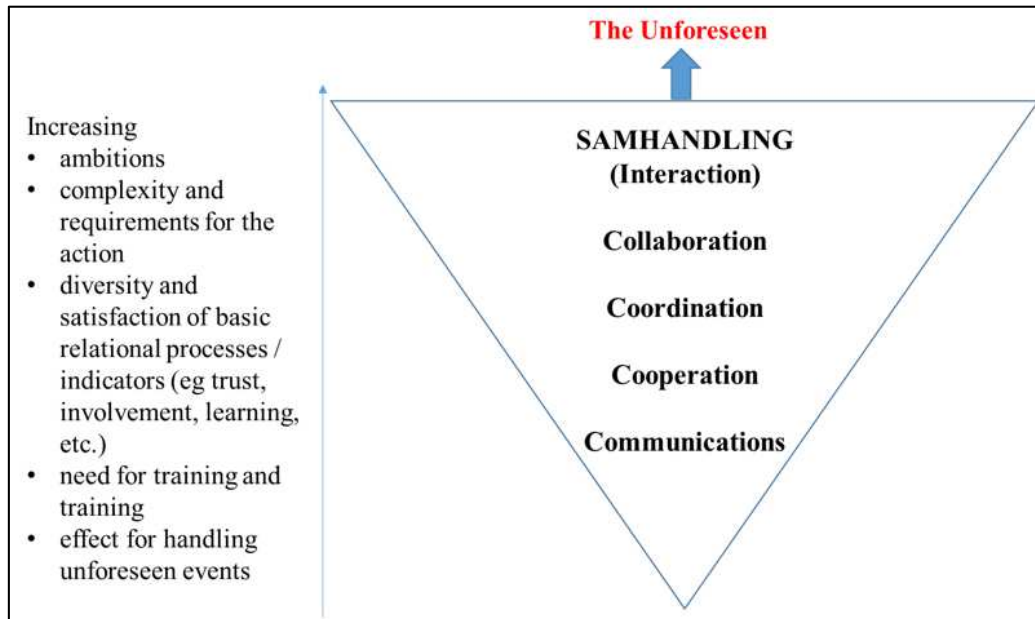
The Unforeseen

Increasing
• ambitions
• complexity and requirements for the action
• diversity and satisfaction of basic relational processes / indicators (eg trust, involvement, learning, etc.)
• need for training and training
• effect for handling unforeseen events

SAMHANDLING
(Interaction)

Collaboration

Coordination

Cooperation

Communications